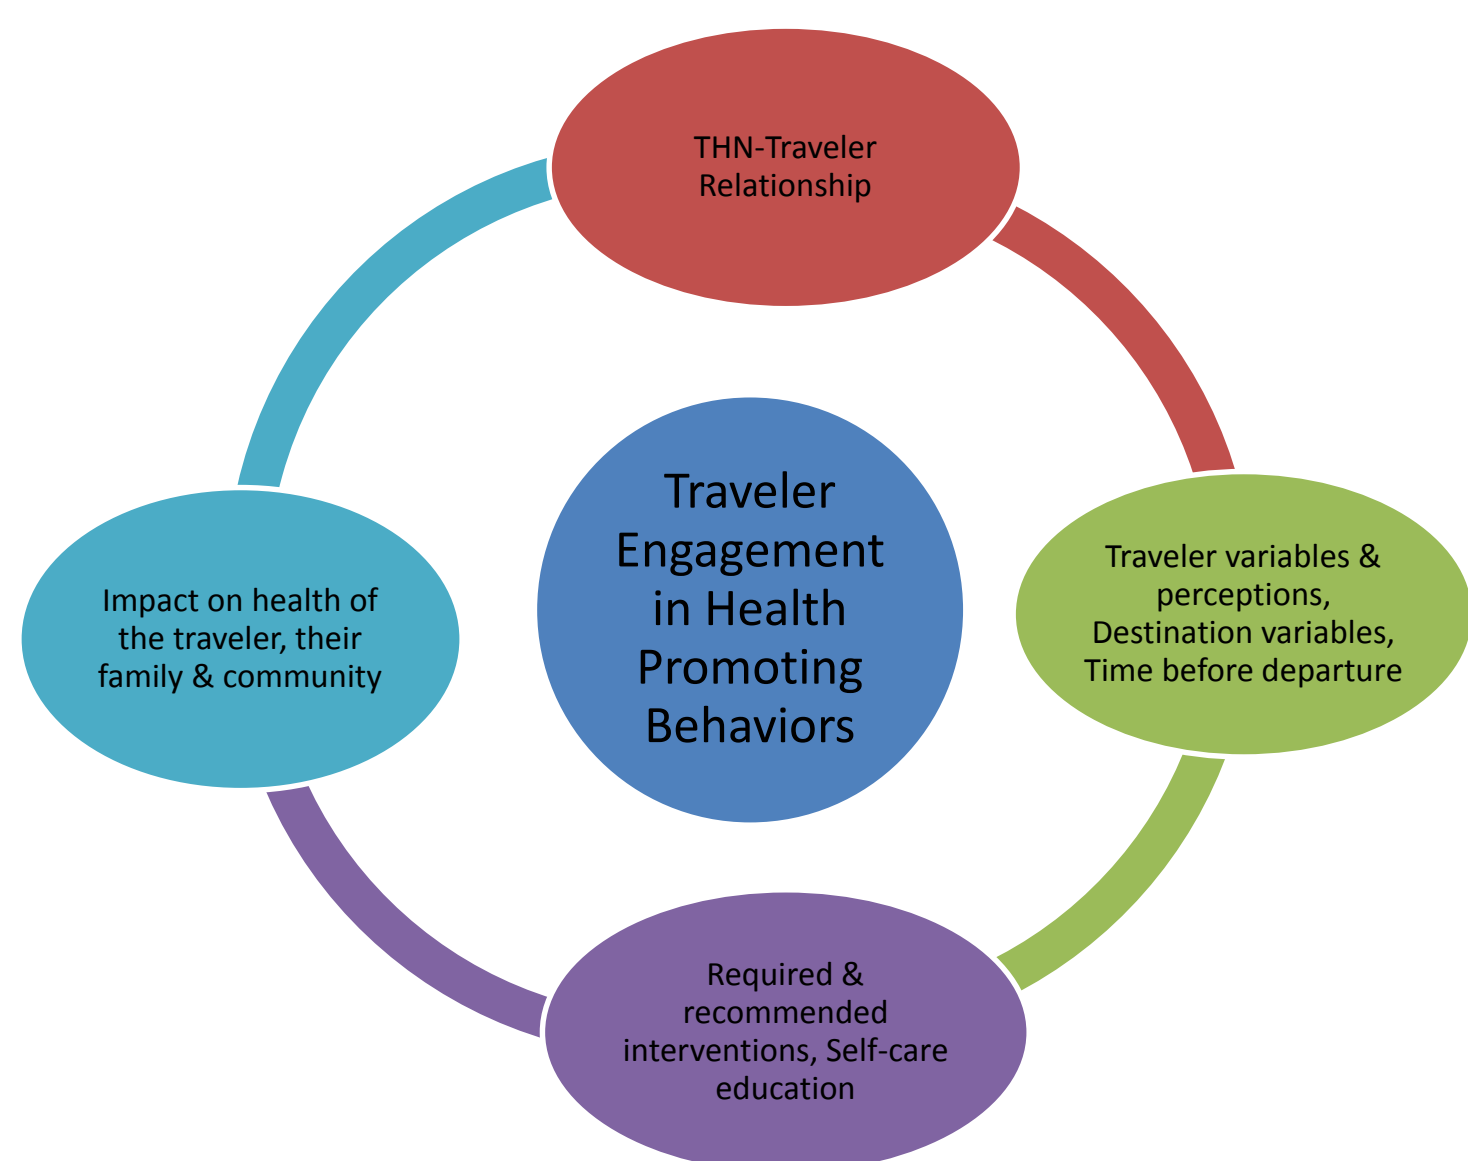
THN-Traveler Relationship

Traveler Engagement in Health Promoting Behaviors

Impact on health of the traveler, their family & community

Traveler variables & perceptions, Destination variables, Time before departure

Required & recommended interventions, Self-care education